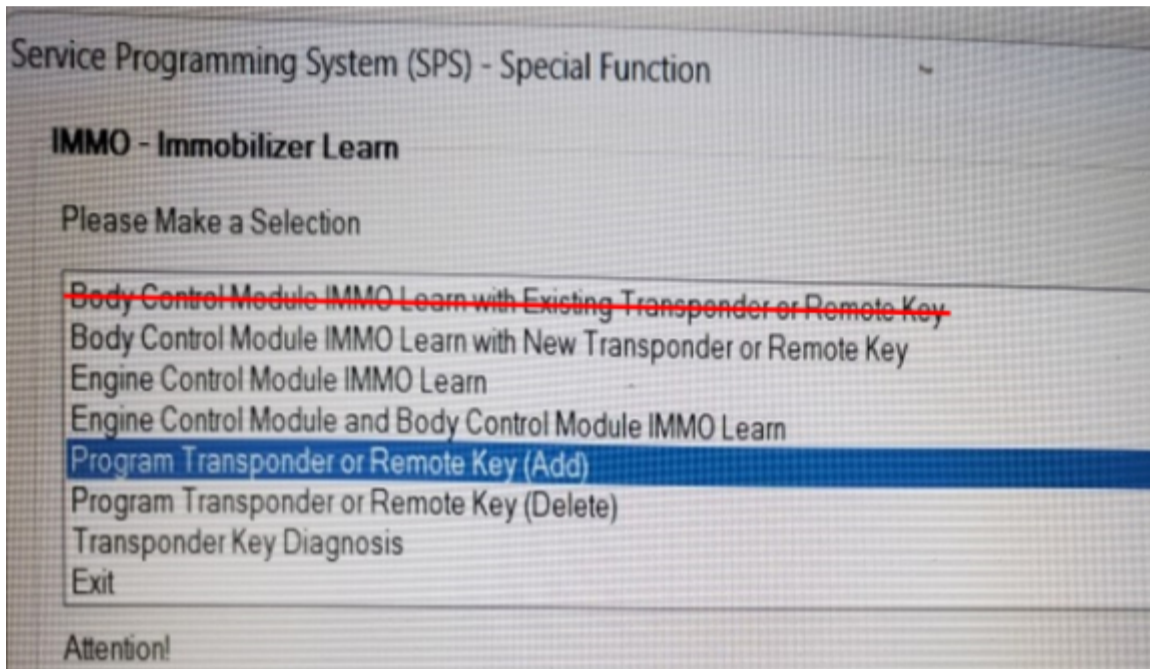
Service Programming System (SPS) - Special Function

IMMO - Immobilizer Learn

Please Make a Selection

Body Control Module IMMO Learn with Existing Transponder or Remote Key
Body Control Module IMMO Learn with New Transponder or Remote Key
Engine Control Module IMMO Learn
Engine Control Module and Body Control Module IMMO Learn
Program Transponder or Remote Key (Add)
Program Transponder or Remote Key (Delete)
Transponder Key Diagnosis
Exit

Attention!